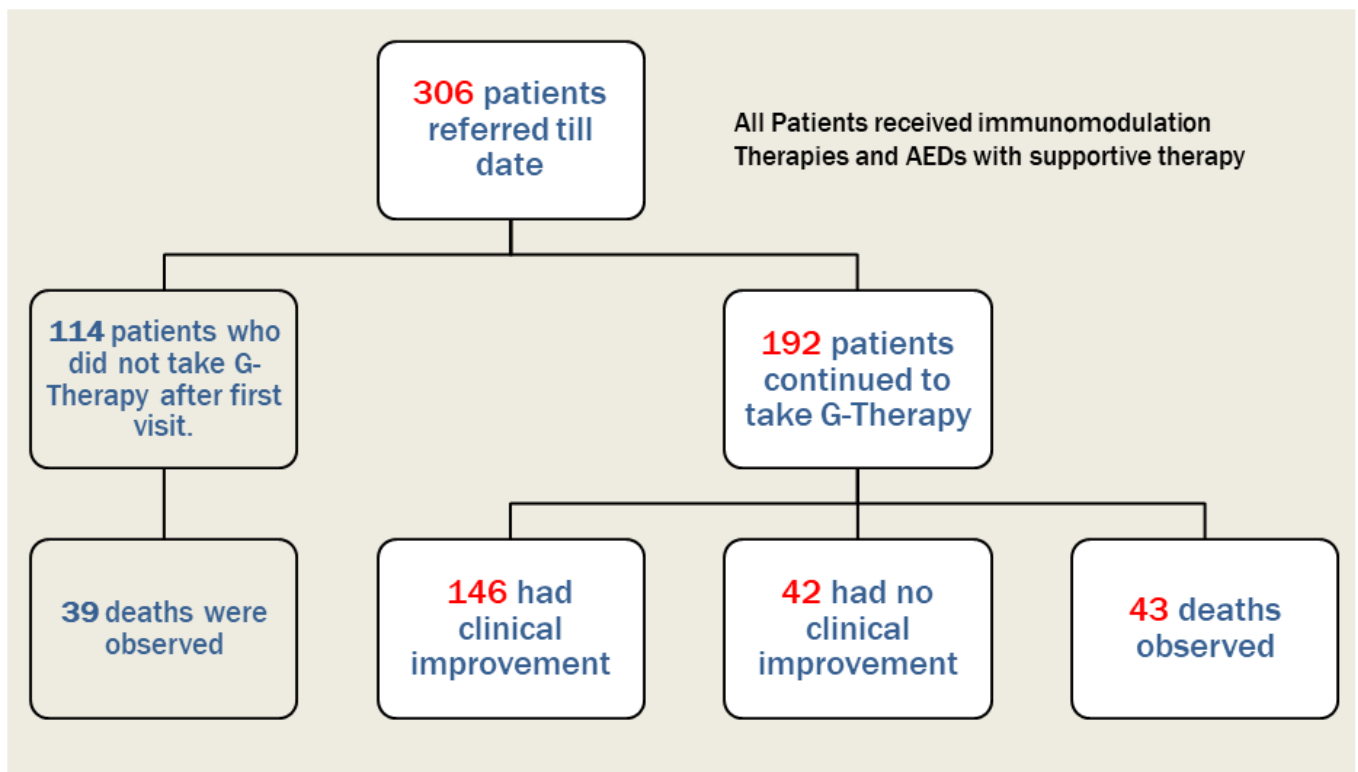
306 patients referred till date

All Patients received immunomodulation Therapies and AEDs with supportive therapy

114 patients who did not take G-Therapy after first visit.

192 patients continued to take G-Therapy

39 deaths were observed

146 had clinical improvement

42 had no clinical improvement

43 deaths observed